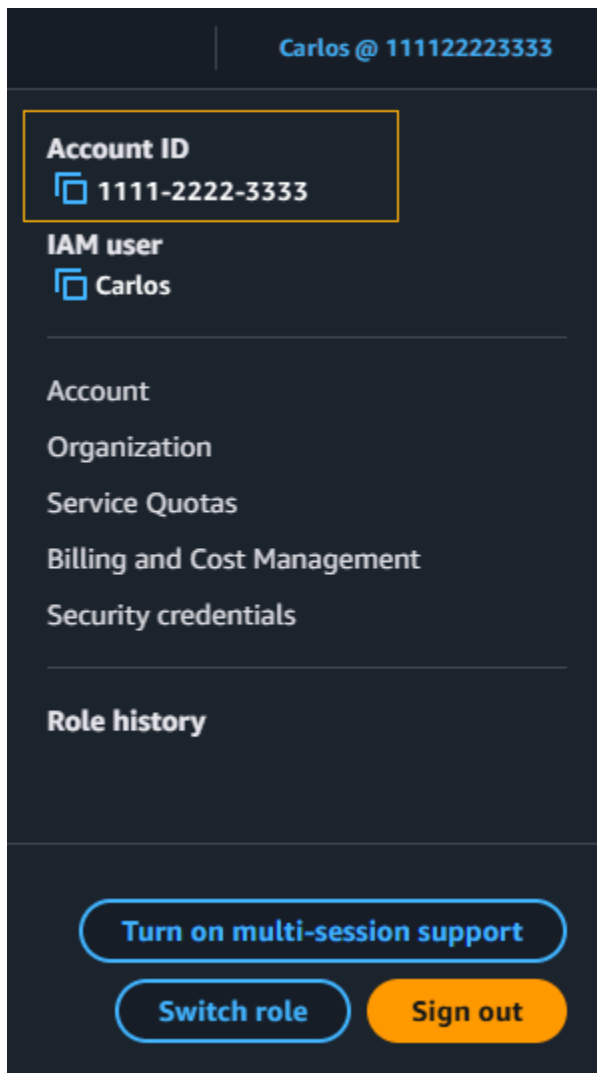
Carlos @ 111122223333

Account ID
1111-2222-3333

IAM user
Carlos

Account
Organization
Service Quotas
Billing and Cost Management
Security credentials

Role history

Turn on multi-session support
Switch role
Sign out